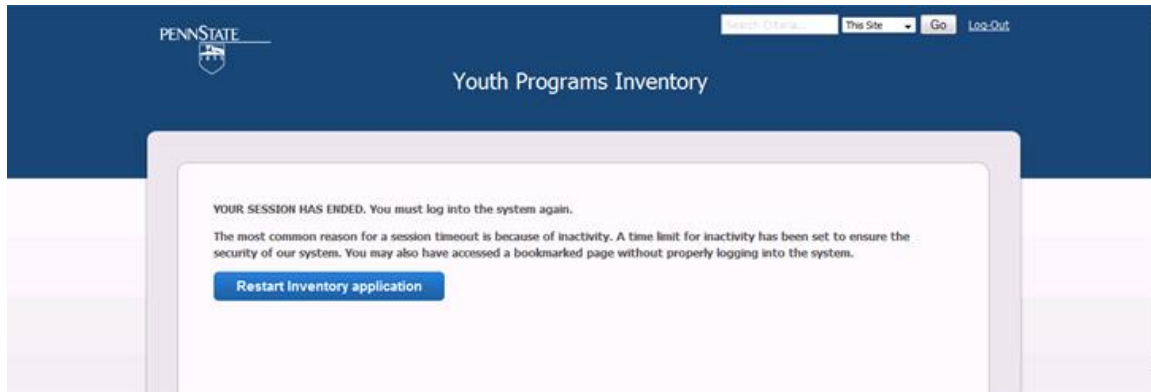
PENNSTATE

Search Criteria... This Site Go Log-Out

Youth Programs Inventory

YOUR SESSION HAS ENDED. You must log into the system again.

The most common reason for a session timeout is because of inactivity. A time limit for inactivity has been set to ensure the security of our system. You may also have accessed a bookmarked page without properly logging into the system.

Restart Inventory application